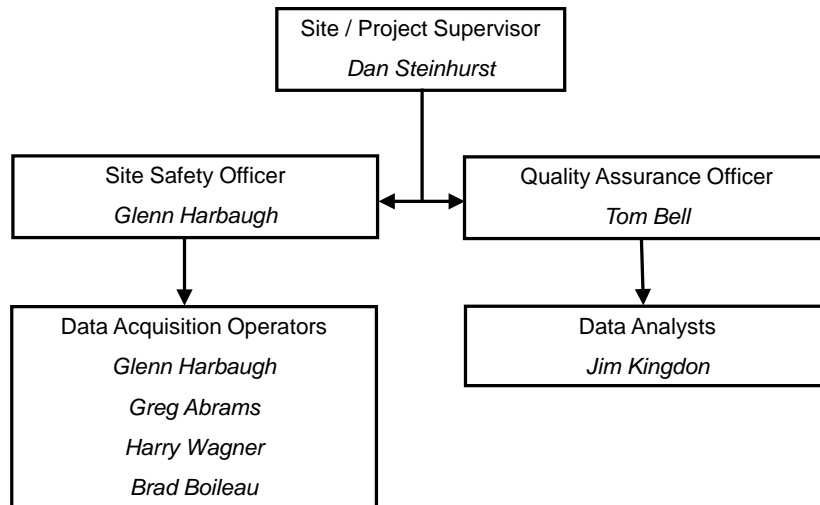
Site / Project Supervisor
*Dan Steinhurst*

Site Safety Officer
*Glenn Harbaugh*

Quality Assurance Officer
*Tom Bell*

Data Acquisition Operators
*Glenn Harbaugh*
*Greg Abrams*
*Harry Wagner*
*Brad Boileau*

Data Analysts
*Jim Kingdon*